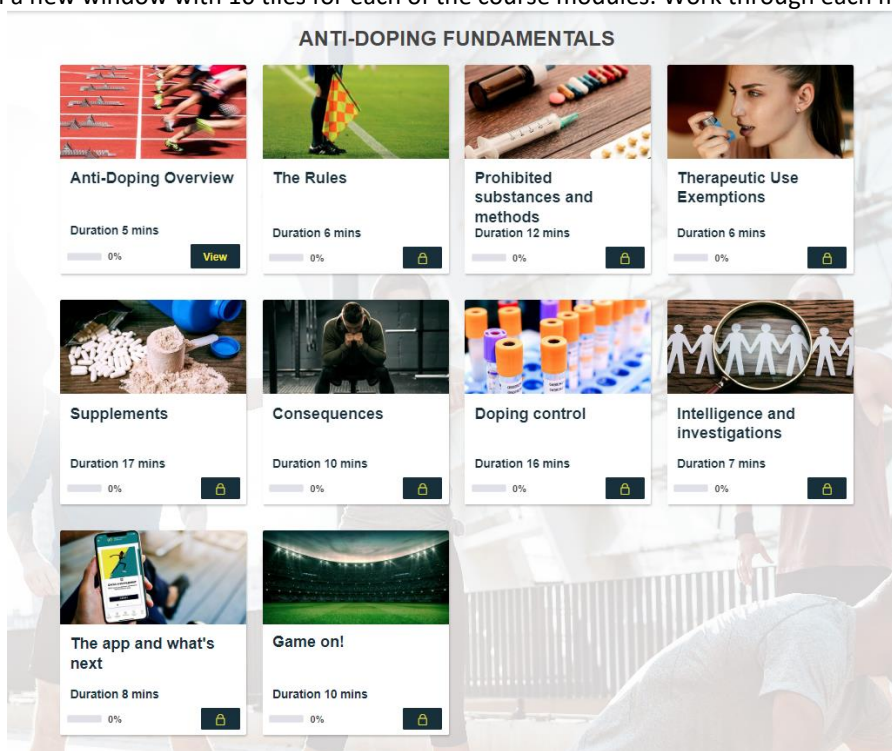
a new window with 10 tiles for each of the course modules. Work through each m

ANTI-DOPING FUNDAMENTALS

Anti-Doping Overview
Duration 5 mins
0%
View

The Rules
Duration 6 mins
0%

Prohibited substances and methods
Duration 12 mins
0%

Therapeutic Use Exemptions
Duration 6 mins
0%

Supplements
Duration 17 mins
0%

Consequences
Duration 10 mins
0%

Doping control
Duration 16 mins
0%

Intelligence and investigations
Duration 7 mins
0%

The app and what's next
Duration 8 mins
0%

Game on!
Duration 10 mins
0%